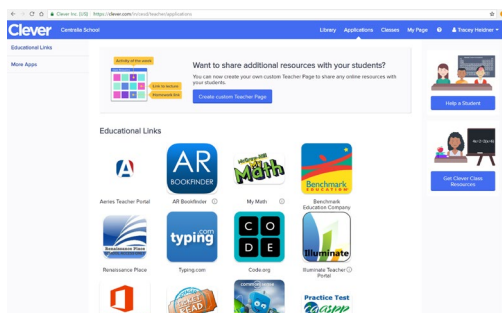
Clever Inc. [US] | https://clever.com/in/end/teacher/applications

Clever Centralia School

Library Applications Classes My Page ? Tracey Heistner

Educational Links

More Apps

Activity of the week

Link to lessons

Homework links

Want to share additional resources with your students?

You can now create your own custom Teacher Page to share any online resources with your students.

Create custom Teacher Page

Help a Student

Get Clever Class Resources

Educational Links

Aeries Teacher Portal

AR BOOKFINDER

AR Bookfinder

McGraw-Hill My Math

My Math

Benchmark EDUCATION

Benchmark Education Company

Renaissance Place

Renaissance Place

typing.com

Typing.com

C O D E

Code.org

Illuminate

Illuminate Teacher Portal

Practice Test